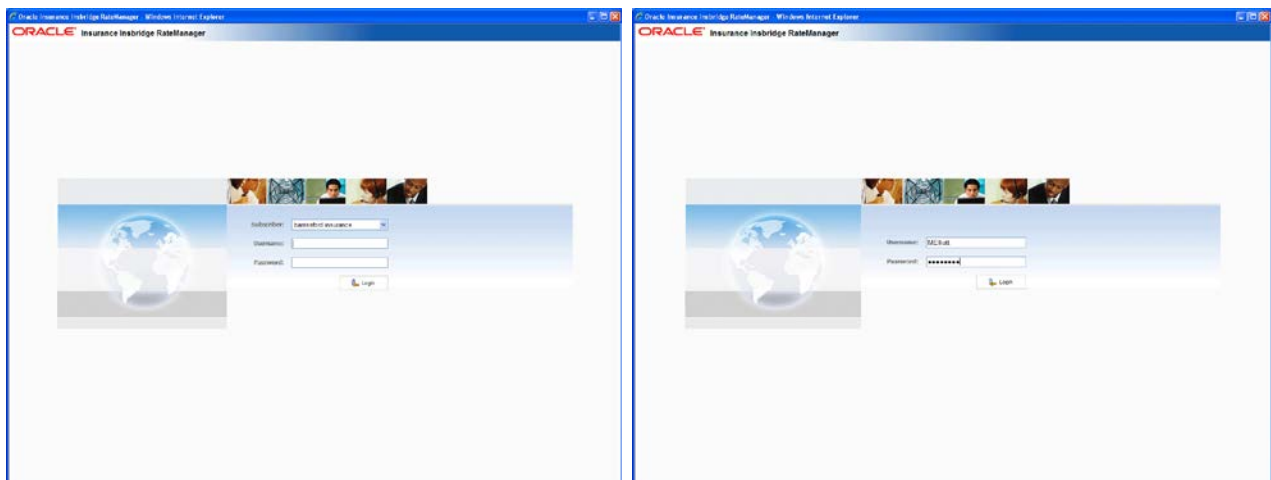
Oracle Insurance Insbridge RateManager - Windows Internet Explorer

ORACLE Insurance Insbridge RateManager

Subscriber: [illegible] insurance

Username:

Password:

Login

Oracle Insurance Insbridge RateManager - Windows Internet Explorer

ORACLE Insurance Insbridge RateManager

Username: MLRatt

Password: ••••••••

Login